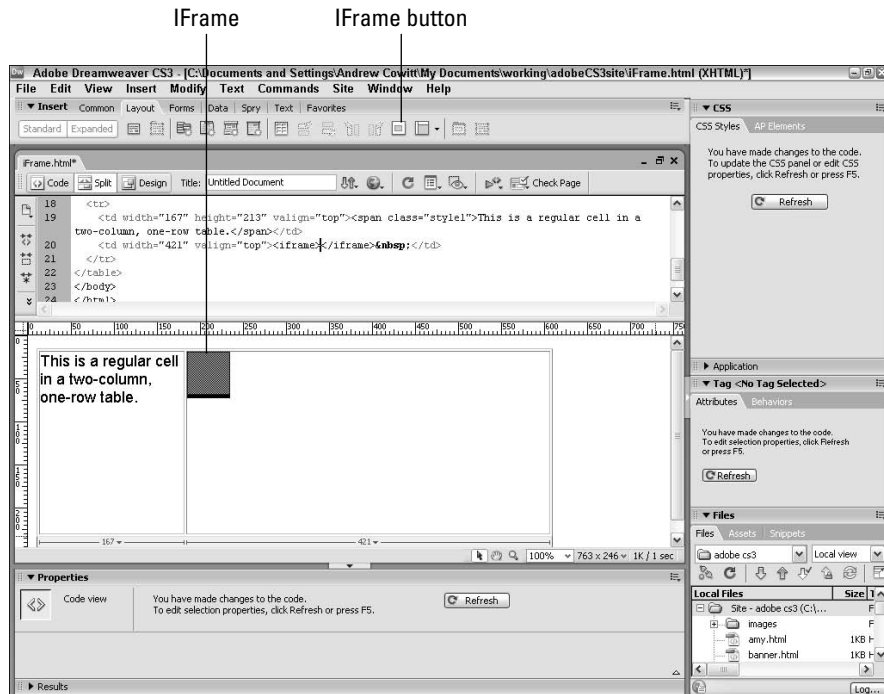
IFrame

IFrame button

Adobe Dreamweaver CS3 - [C:\Documents and Settings\Andrew Cowitt\My Documents\working\adobeCS3site\iFrame.html (XHTML)*]

File Edit View Insert Modify Text Commands Site Window Help

▼ Insert Common Layout Forms Data Spry Text Favorites

Standard Expanded

iFrame.html*

Code Split Design Title: Untitled Document Check Page

18 <tr>
19 <td width="167" height="213" valign="top"><span class="style1">This is a regular cell in a two-column, one-row table.</span></td>
20 <td width="421" valign="top"><iframe></iframe>&nbsp;</td>
21 </tr>
22 </table>
23 </body>
24 </html>

This is a regular cell in a two-column, one-row table.

167 ▾ 421 ▾

100% 763 x 246 ▾ 1K / 1 sec

▼ Properties

Code view

You have made changes to the code.
To edit selection properties, click Refresh or press F5.

Refresh

▶ Results

▼ CSS

CSS Styles AP Elements

You have made changes to the code. To update the CSS panel or edit CSS properties, click Refresh or press F5.

Refresh

▶ Application

▼ Tag <No Tag Selected>

Attributes Behaviors

You have made changes to the code. To edit selection properties, click Refresh or press F5.

Refresh

▼ Files

Files Assets Snippets

adobe cs3 Local view

Local Files Size

Site - adobe cs3 (C:\...

images

amy.html 1KB

banner.html 1KB

Log...